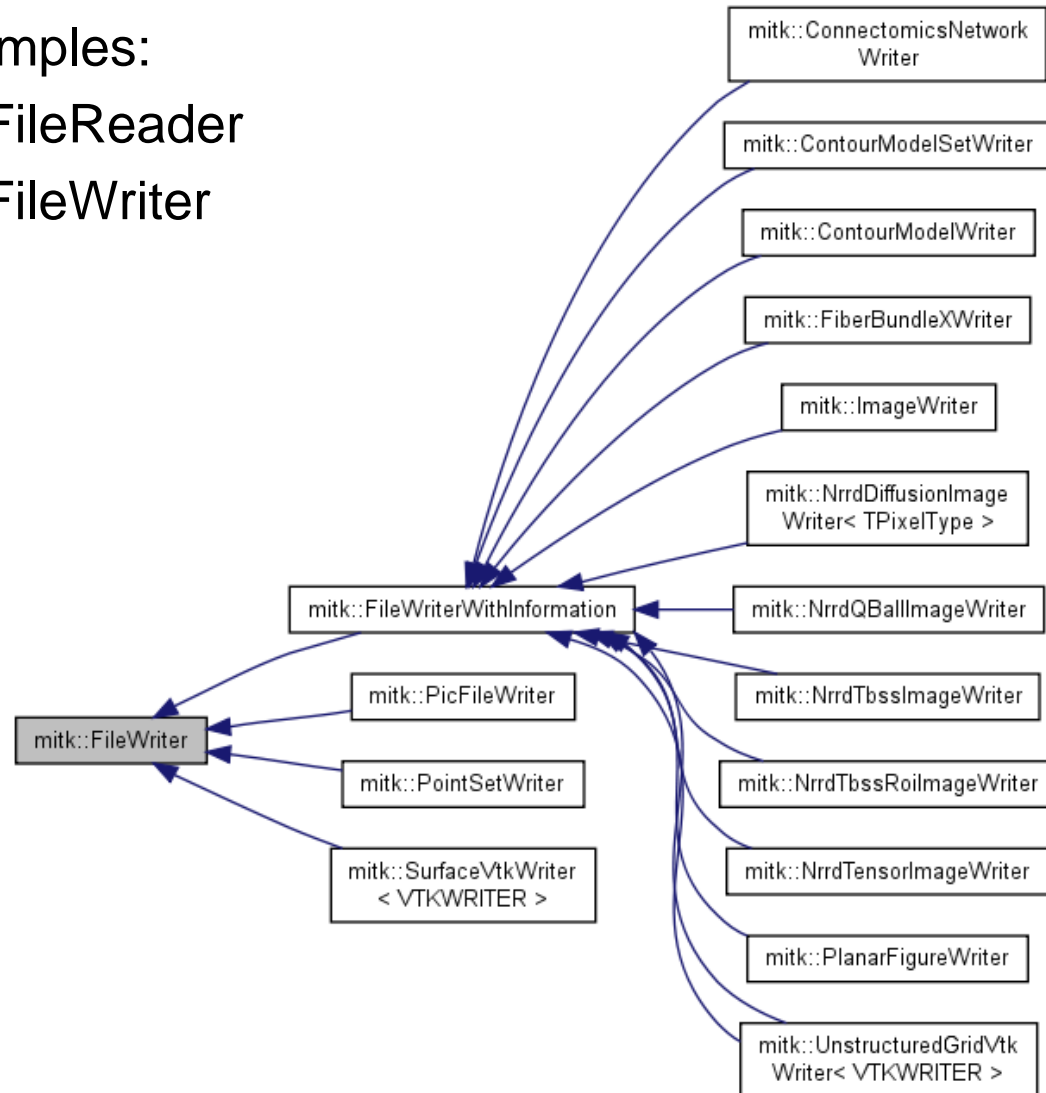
mples:
FileReader
FileWriter

mitk::ConnectomicsNetwork Writer

mitk::ContourModelSetWriter

mitk::ContourModelWriter

mitk::FiberBundleXWriter

mitk::ImageWriter

mitk::NrrdDiffusionImage Writer< TPixelType >

mitk::FileWriterWithInformation

mitk::NrrdQBallImageWriter

mitk::NrrdTbssImageWriter

mitk::PicFileWriter

mitk::FileWriter

mitk::PointSetWriter

mitk::NrrdTbssRoiImageWriter

mitk::NrrdTensorImageWriter

mitk::SurfaceVtkWriter < VTKWRITER >

mitk::PlanarFigureWriter

mitk::UnstructuredGridVtk Writer< VTKWRITER >